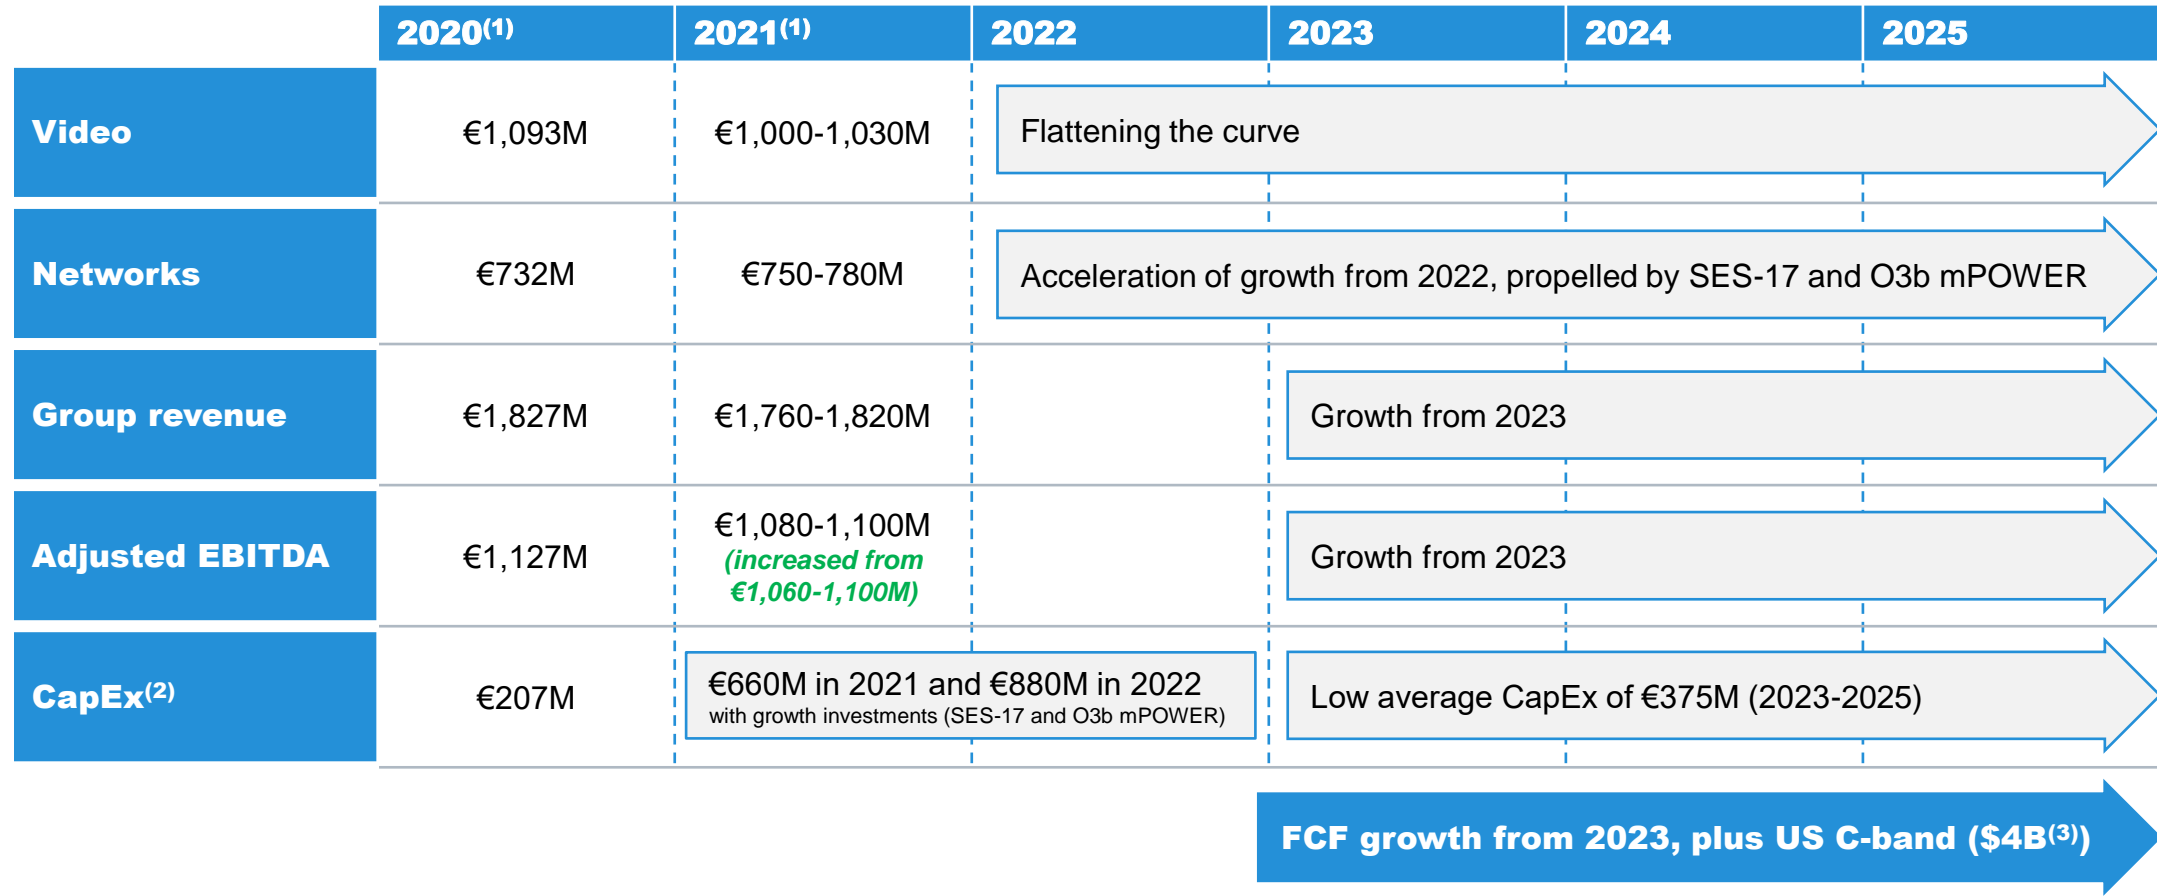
| | 2020$^{(1)}$ | 2021$^{(1)}$ | 2022 | 2023 | 2024 | 2025 |
|---|---|---|---|---|---|---|
| Video | €1,093M | €1,000-1,030M | Flattening the curve | | | |
| Networks | €732M | €750-780M | Acceleration of growth from 2022, propelled by SES-17 and O3b mPOWER | | | |
| Group revenue | €1,827M | €1,760-1,820M | | Growth from 2023 | | |
| Adjusted EBITDA | €1,127M | €1,080-1,100M (increased from €1,060-1,100M) | | Growth from 2023 | | |
| CapEx$^{(2)}$ | €207M | €660M in 2021 and €880M in 2022 with growth investments (SES-17 and O3b mPOWER) | | Low average CapEx of €375M (2023-2025) | | |

FCF growth from 2023, plus US C-band ($4B$^{(3)}$)